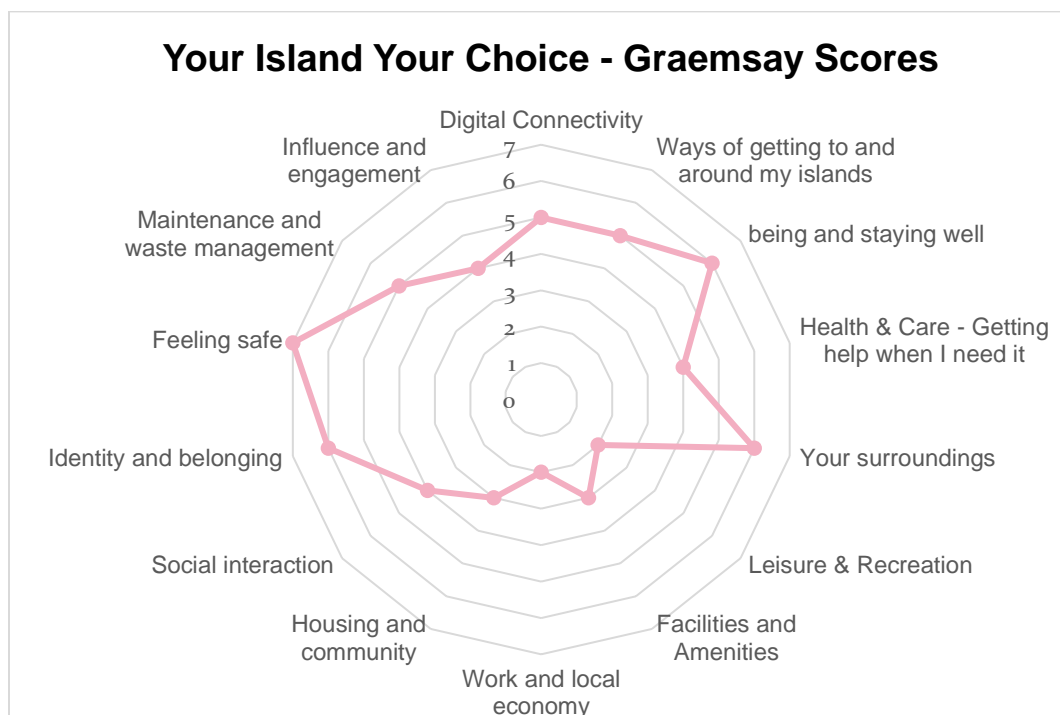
Your Island Your Choice - Graemsay Scores

Digital Connectivity

Ways of getting to and around my islands

being and staying well

Health & Care - Getting help when I need it

Your surroundings

Leisure & Recreation

Facilities and Amenities

Work and local economy

Housing and community

Social interaction

Identity and belonging

Feeling safe

Maintenance and waste management

Influence and engagement

7
6
5
4
3
2
1
0